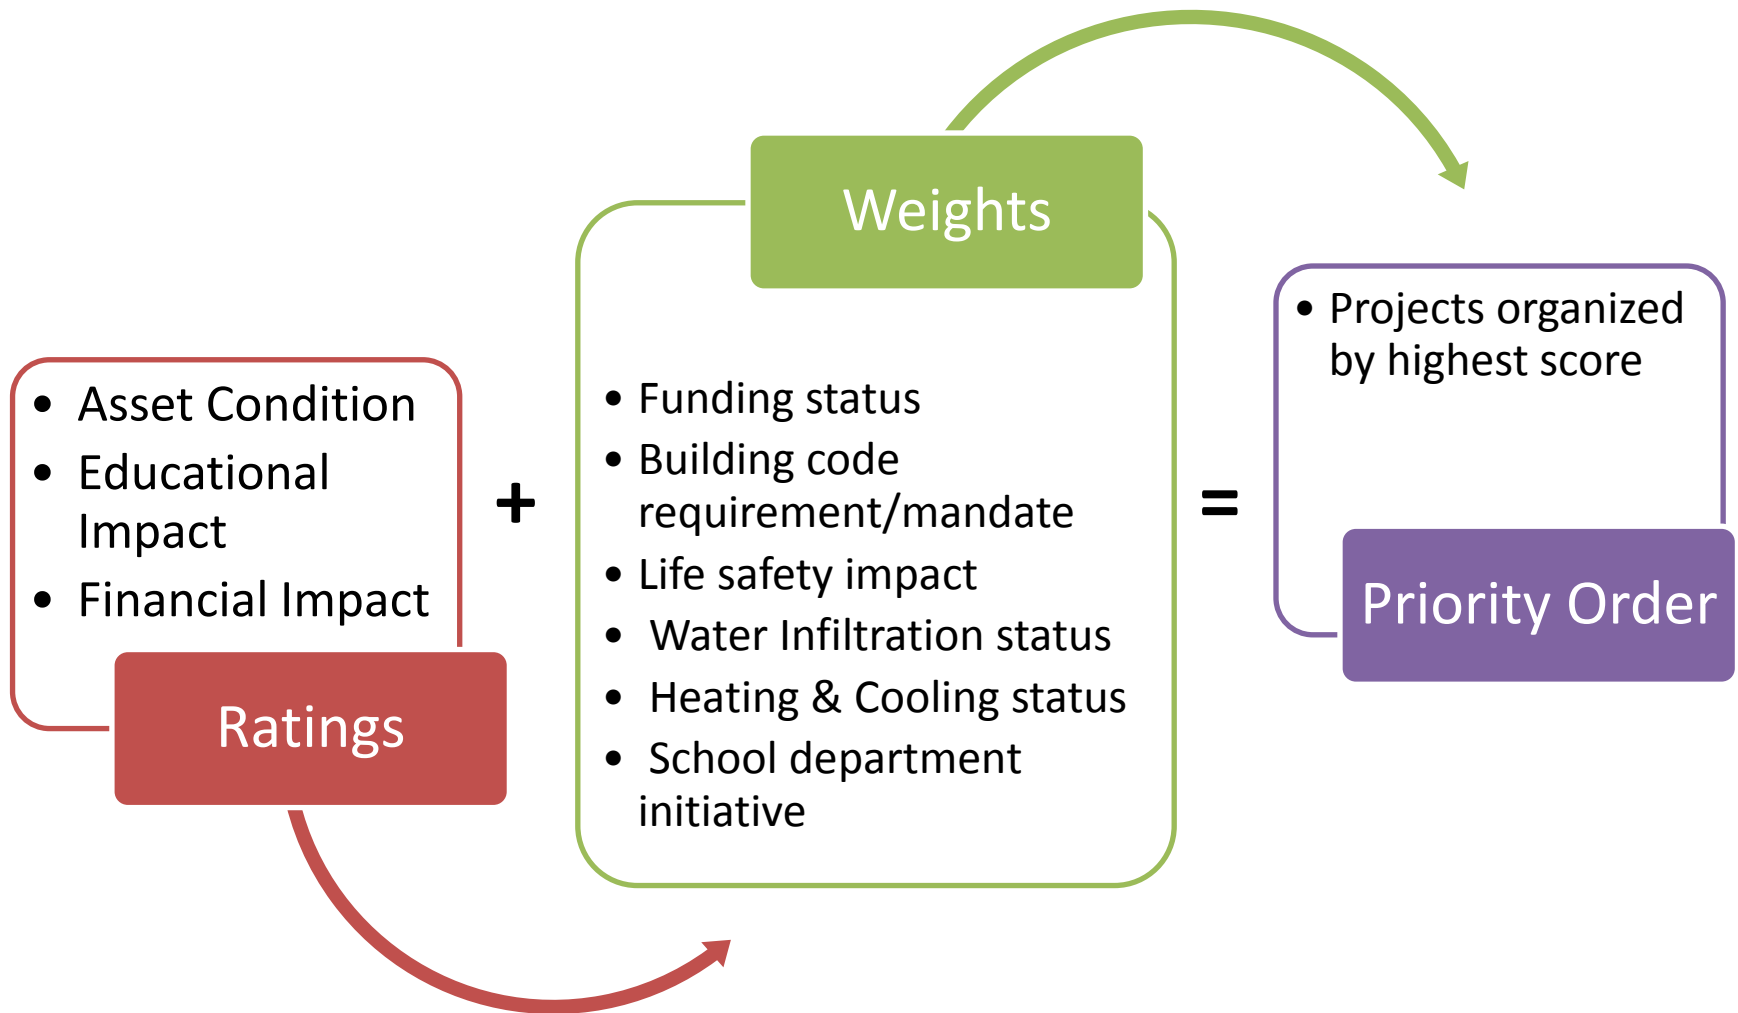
- Asset Condition
- Educational Impact
- Financial Impact

Ratings

+

Weights

- Funding status
- Building code requirement/mandate
- Life safety impact
- Water Infiltration status
- Heating & Cooling status
- School department initiative

=

- Projects organized by highest score

Priority Order